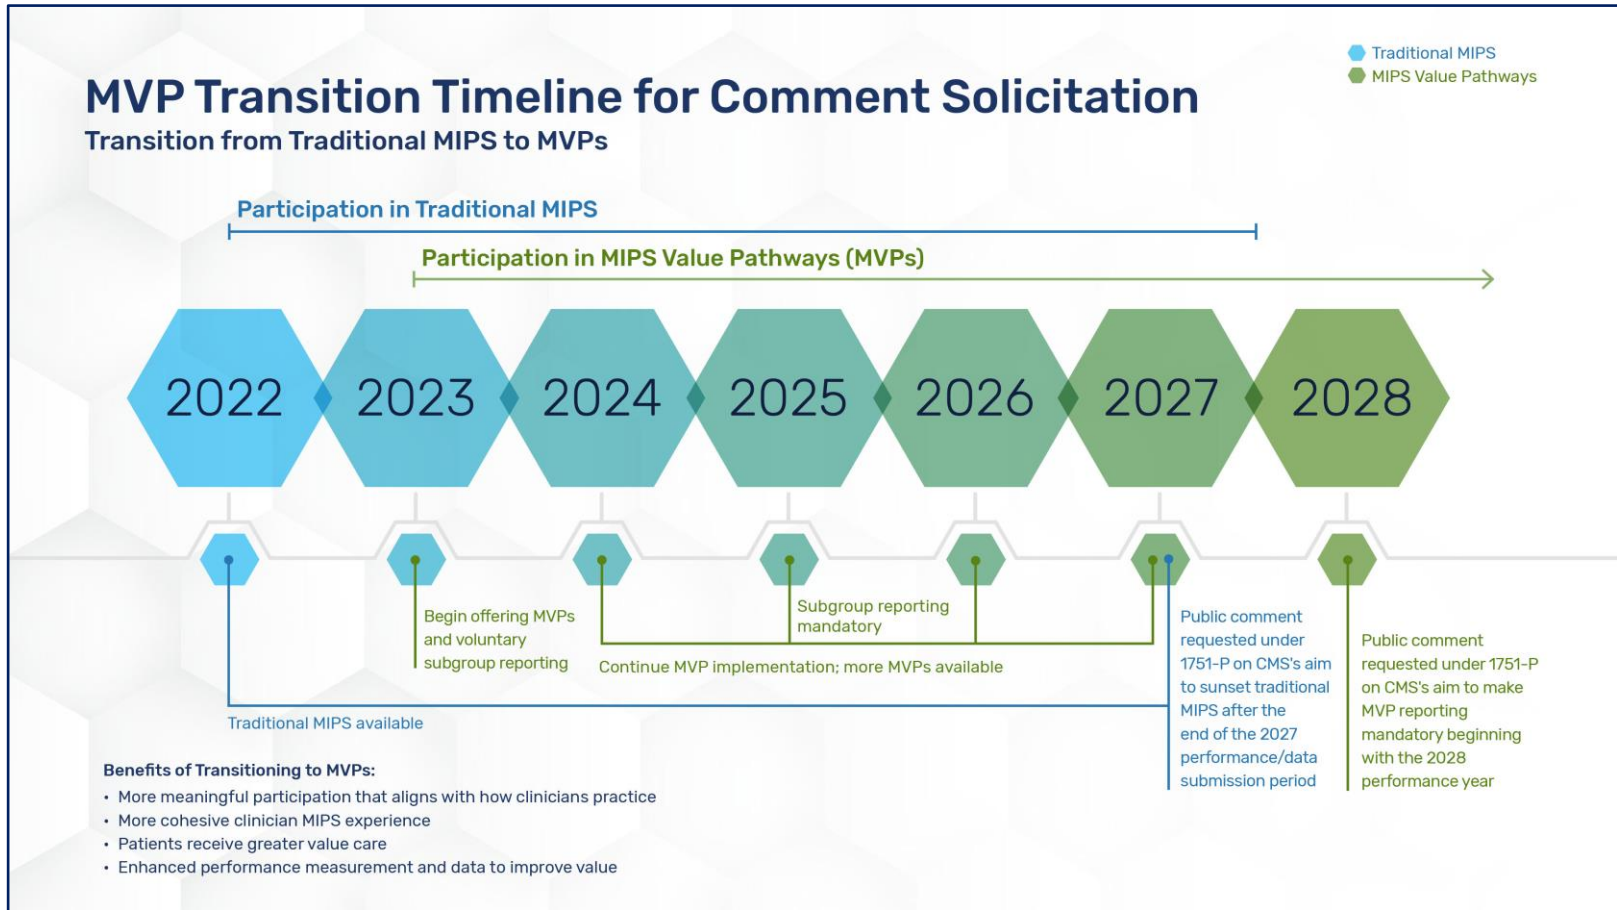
Traditional MIPS
MIPS Value Pathways

MVP Transition Timeline for Comment Solicitation
Transition from Traditional MIPS to MVPs

Participation in Traditional MIPS

Participation in MIPS Value Pathways (MVPs)

2022 2023 2024 2025 2026 2027 2028

Begin offering MVPs and voluntary subgroup reporting

Subgroup reporting mandatory

Continue MVP implementation; more MVPs available

Public comment requested under 1751-P on CMS's aim to sunset traditional MIPS after the end of the 2027 performance/data submission period

Public comment requested under 1751-P on CMS's aim to make MVP reporting mandatory beginning with the 2028 performance year

Traditional MIPS available

Benefits of Transitioning to MVPs:
• More meaningful participation that aligns with how clinicians practice
• More cohesive clinician MIPS experience
• Patients receive greater value care
• Enhanced performance measurement and data to improve value